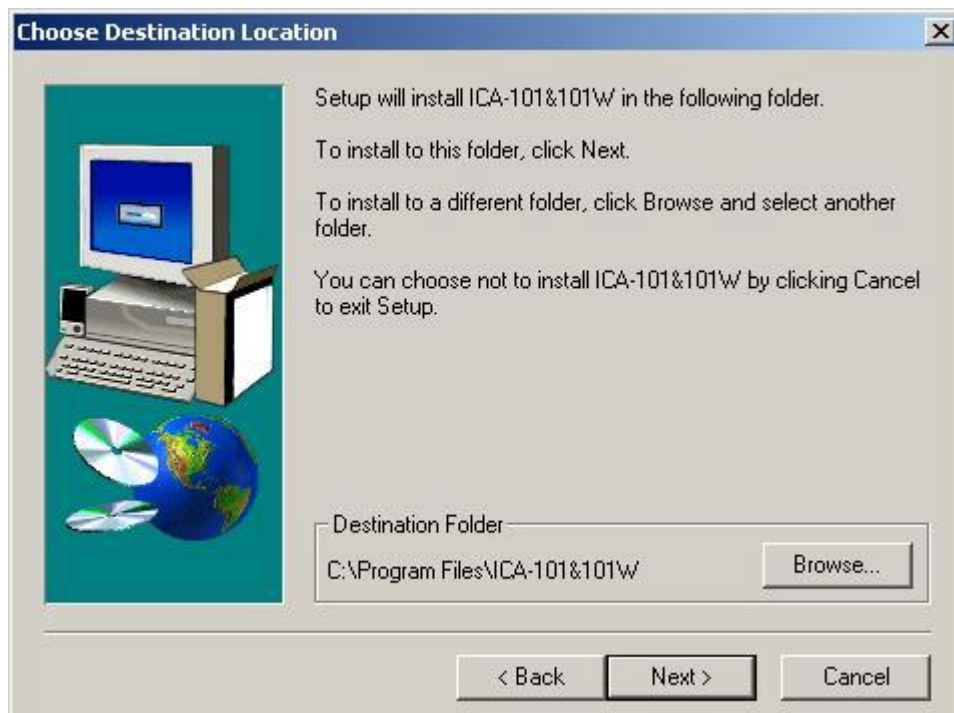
Choose Destination Location

×

Setup will install ICA-101&101W in the following folder.

To install to this folder, click Next.

To install to a different folder, click Browse and select another folder.

You can choose not to install ICA-101&101W by clicking Cancel to exit Setup.

Destination Folder

C:\Program Files\ICA-101&101W

Browse...

< Back

Next >

Cancel